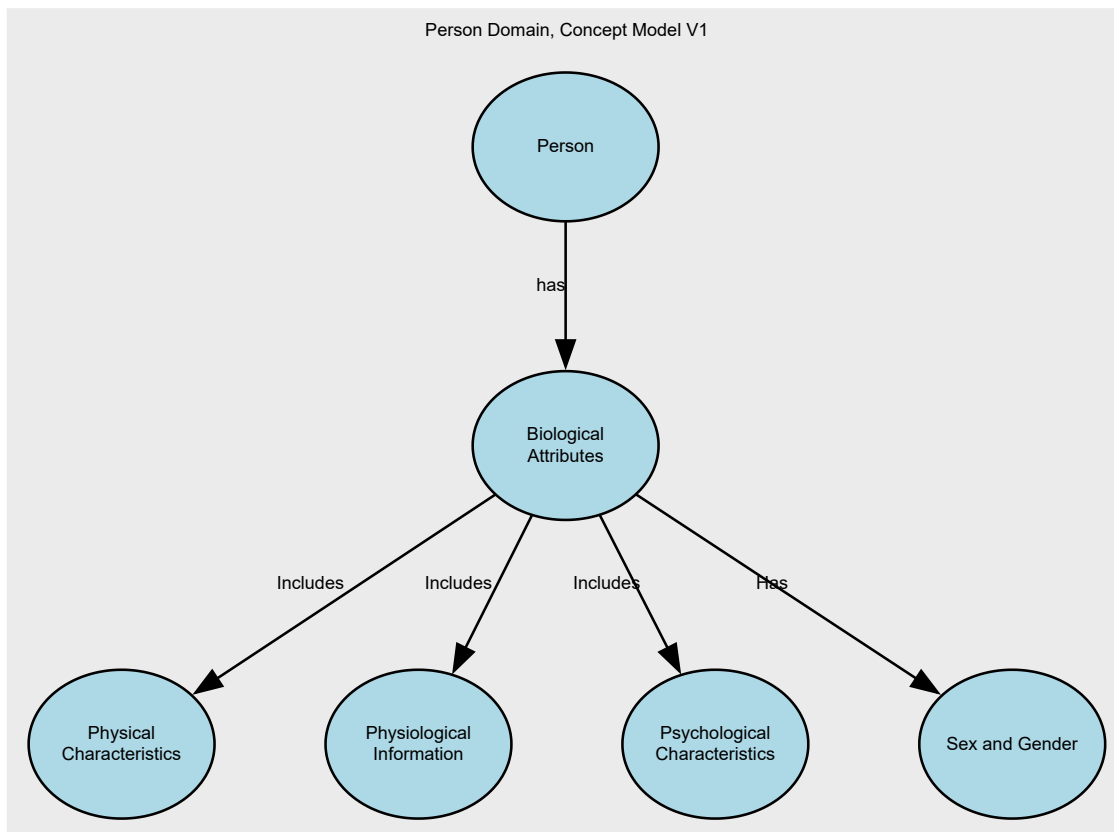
Person Domain, Concept Model V1

Person

has

Biological Attributes

Includes

Includes

Includes

Has

Physical Characteristics

Physiological Information

Psychological Characteristics

Sex and Gender